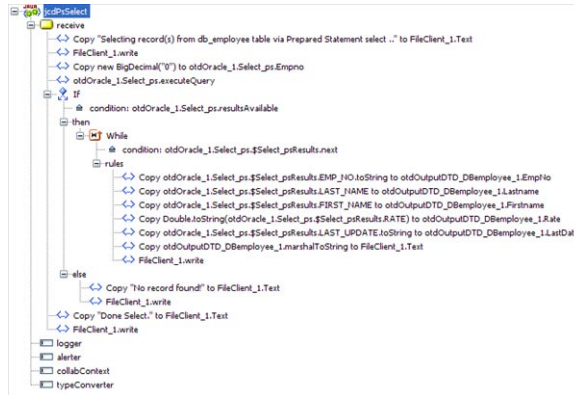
JAVA
jcdPsSelect
receive
Copy "Selecting record(s) from db_employee table via Prepared Statement select .." to FileClient_1.Text
FileClient_1.write
Copy new BigDecimal("0") to otdOracle_1.Select_ps.Empno
otdOracle_1.Select_ps.executeQuery
If
condition: otdOracle_1.Select_ps.resultsAvailable
then
While
condition: otdOracle_1.Select_ps.$Select_psResults.next
rules
Copy otdOracle_1.Select_ps.$Select_psResults.EMP_NO.toString to otdOutputDTD_DBemployee_1.EmpNo
Copy otdOracle_1.Select_ps.$Select_psResults.LAST_NAME to otdOutputDTD_DBemployee_1.Lastname
Copy otdOracle_1.Select_ps.$Select_psResults.FIRST_NAME to otdOutputDTD_DBemployee_1.Firstname
Copy Double.toString(otdOracle_1.Select_ps.$Select_psResults.RATE) to otdOutputDTD_DBemployee_1.Rate
Copy otdOracle_1.Select_ps.$Select_psResults.LAST_UPDATE.toString to otdOutputDTD_DBemployee_1.LastDat
Copy otdOutputDTD_DBemployee_1.marshalToString to FileClient_1.Text
FileClient_1.write
else
Copy "No record found!" to FileClient_1.Text
FileClient_1.write
Copy "Done Select." to FileClient_1.Text
FileClient_1.write
logger
alerter
collabContext
typeConverter